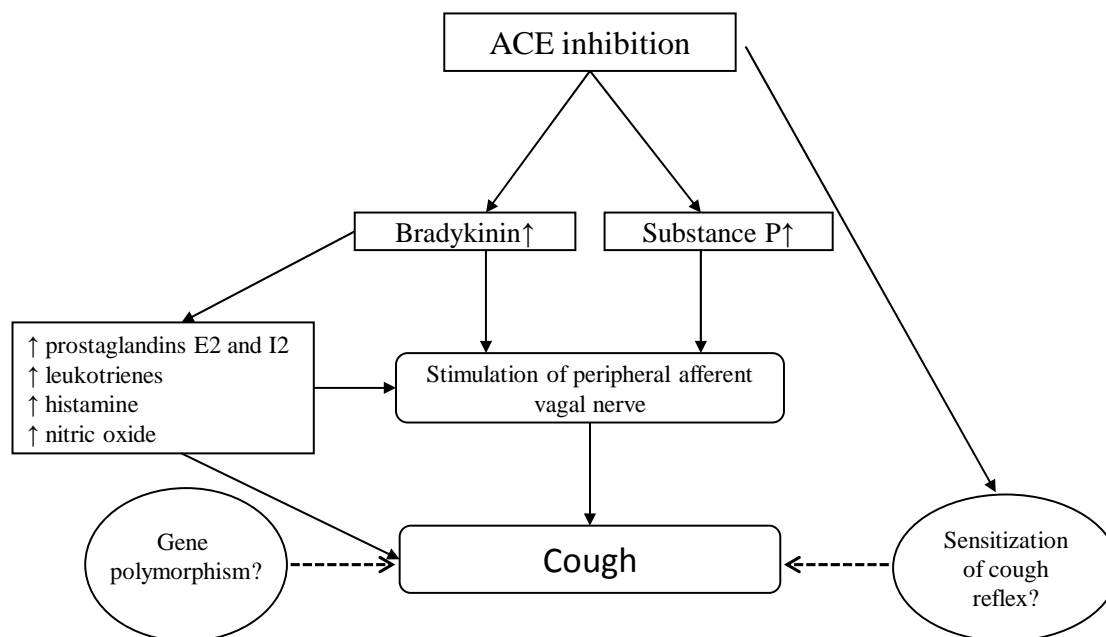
ACE inhibition

Bradykinin↑

Substance P↑

↑ prostaglandins E2 and I2
↑ leukotrienes
↑ histamine
↑ nitric oxide

Stimulation of peripheral afferent vagal nerve

Gene polymorphism?

Cough

Sensitization of cough reflex?